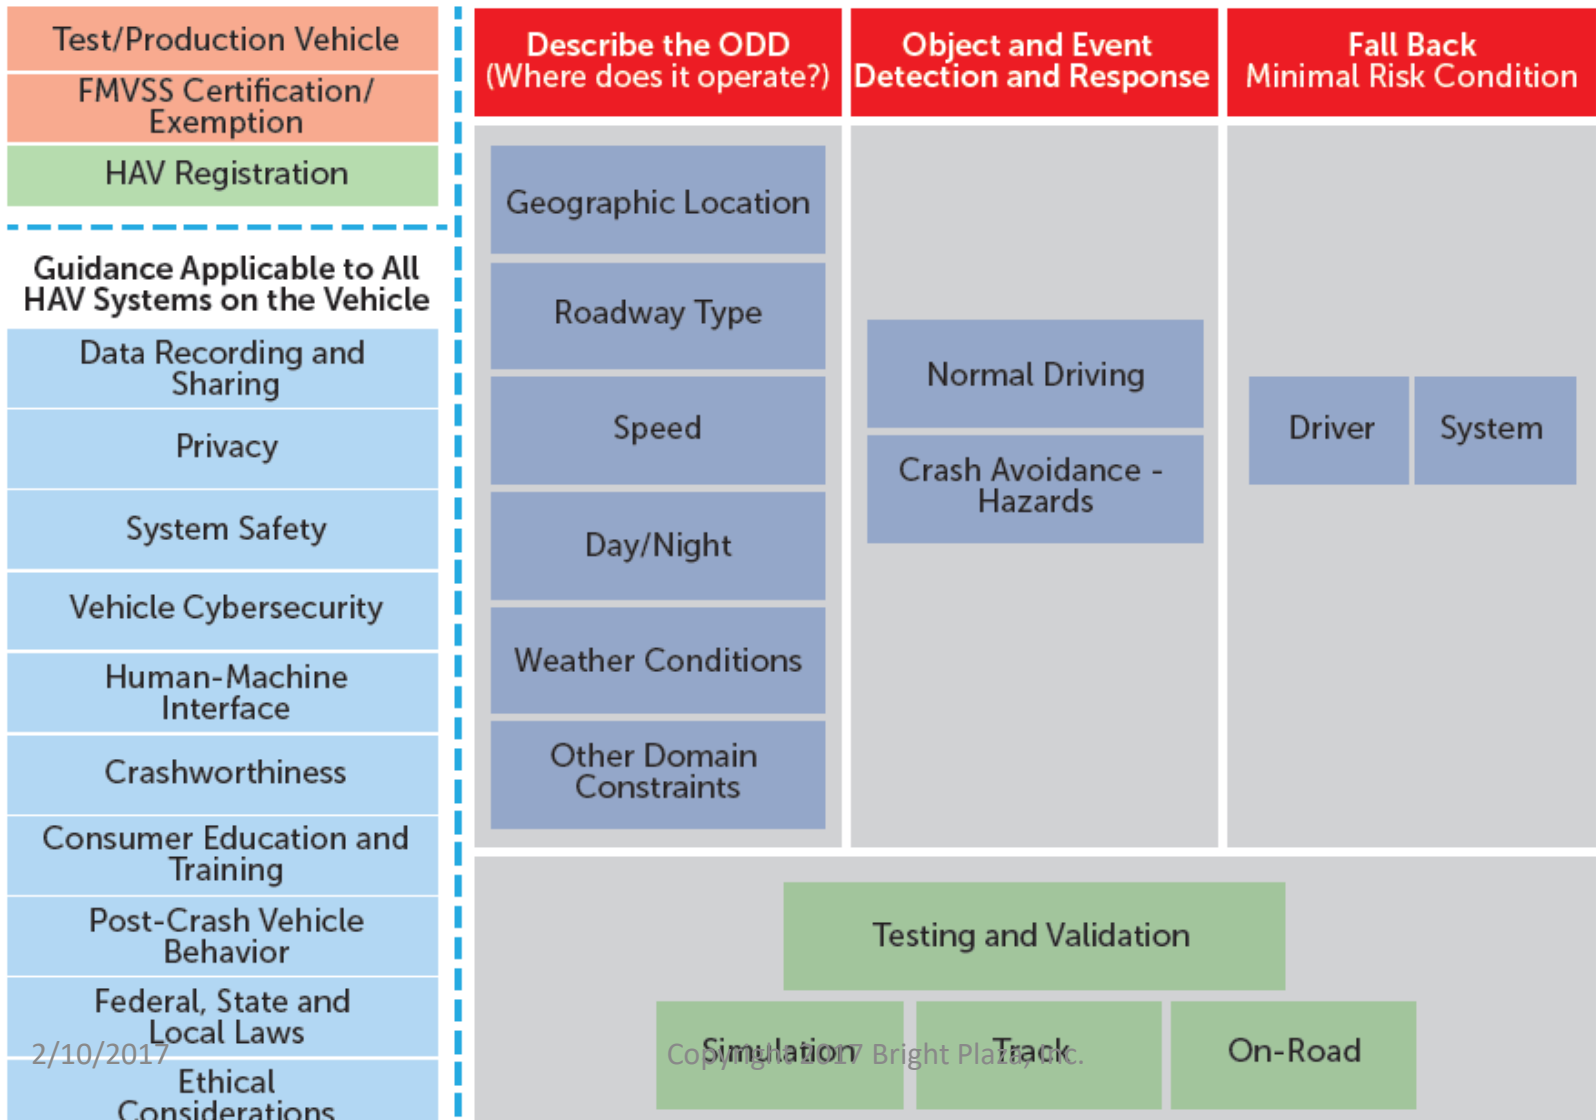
Test/Production Vehicle

FMVSS Certification/ Exemption

HAV Registration

Guidance Applicable to All HAV Systems on the Vehicle

Data Recording and Sharing

Privacy

System Safety

Vehicle Cybersecurity

Human-Machine Interface

Crashworthiness

Consumer Education and Training

Post-Crash Vehicle Behavior

Federal, State and Local Laws

Ethical Considerations

Describe the ODD (Where does it operate?)

Geographic Location

Roadway Type

Speed

Day/Night

Weather Conditions

Other Domain Constraints

Object and Event Detection and Response

Normal Driving

Crash Avoidance - Hazards

Fall Back Minimal Risk Condition

Driver

System

Testing and Validation

Simulation

Track

On-Road

2/10/2017

Copyright 2017 Bright Plaza, Inc.